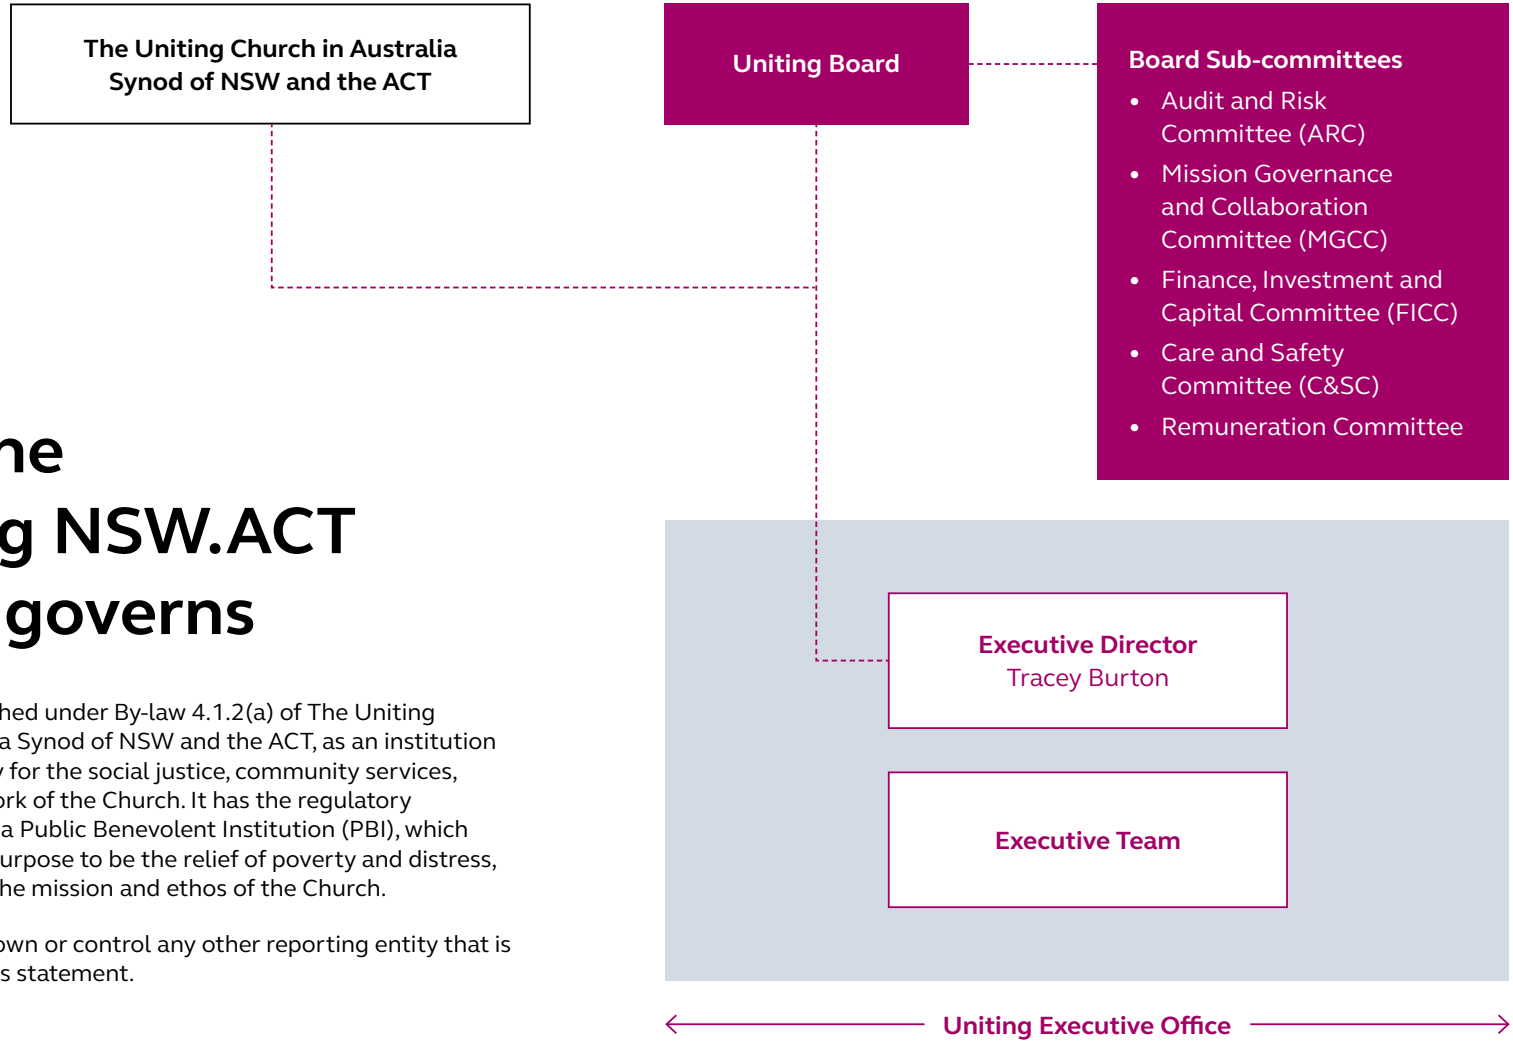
The Uniting Church in Australia Synod of NSW and the ACT

Uniting Board

Board Sub-committees

- Audit and Risk Committee (ARC)
- Mission Governance and Collaboration Committee (MGCC)
- Finance, Investment and Capital Committee (FICC)
- Care and Safety Committee (C&SC)
- Remuneration Committee

ne
g NSW.ACT
governs

hed under By-law 4.1.2(a) of The Uniting a Synod of NSW and the ACT, as an institution for the social justice, community services, ork of the Church. It has the regulatory a Public Benevolent Institution (PBI), which urpose to be the relief of poverty and distress, he mission and ethos of the Church.

own or control any other reporting entity that is s statement.

Executive Director
Tracey Burton

Executive Team

Uniting Executive Office